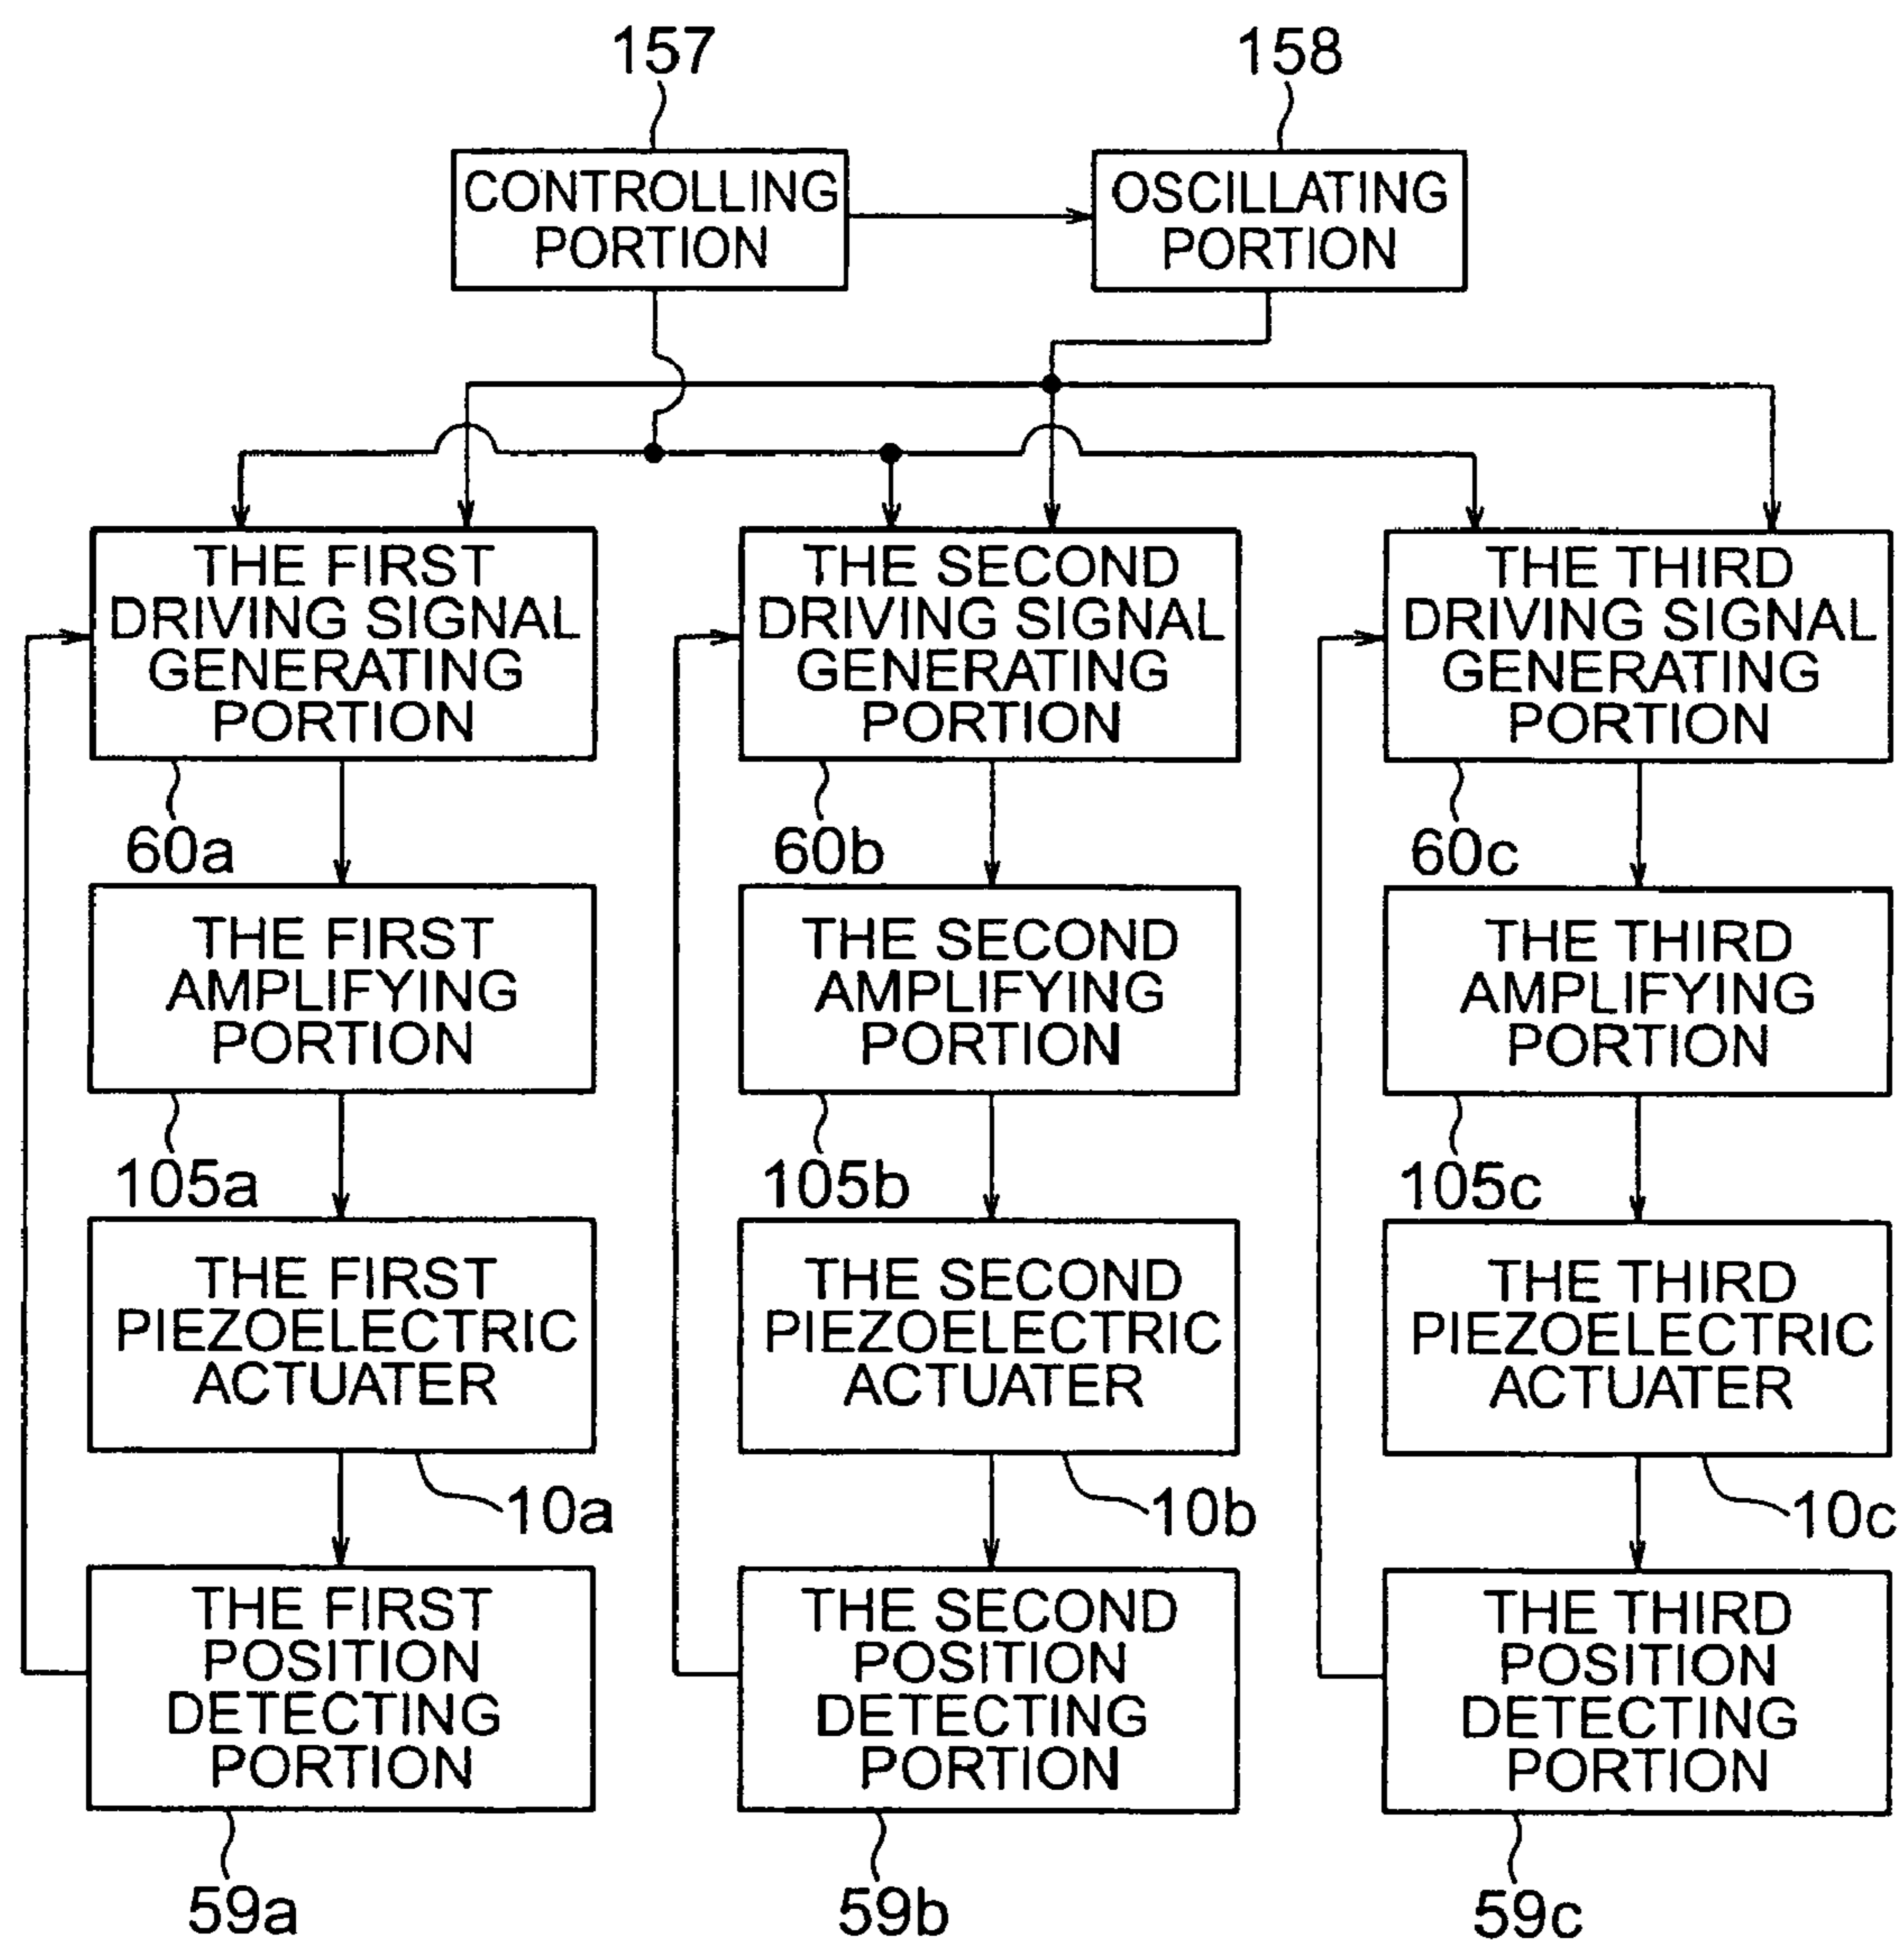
157

158

CONTROLLING PORTION

OSCILLATING PORTION

THE FIRST DRIVING SIGNAL GENERATING PORTION

60a

THE FIRST AMPLIFYING PORTION

105a

THE FIRST PIEZOELECTRIC ACTUATER

10a

THE FIRST POSITION DETECTING PORTION

59a

THE SECOND DRIVING SIGNAL GENERATING PORTION

60b

THE SECOND AMPLIFYING PORTION

105b

THE SECOND PIEZOELECTRIC ACTUATER

10b

THE SECOND POSITION DETECTING PORTION

59b

THE THIRD DRIVING SIGNAL GENERATING PORTION

60c

THE THIRD AMPLIFYING PORTION

105c

THE THIRD PIEZOELECTRIC ACTUATER

10c

THE THIRD POSITION DETECTING PORTION

59c